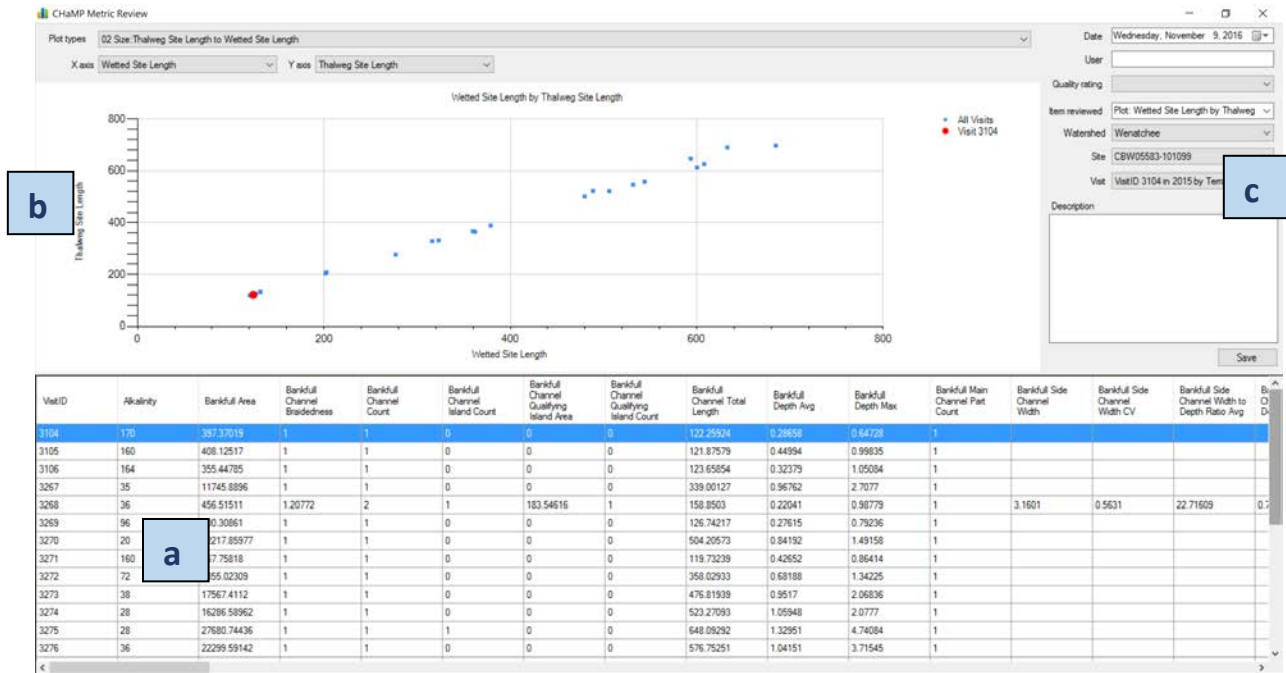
CHaMP Metric Review

Plot types 02 Size:Thalweg Site Length to Wetted Site Length

X axis Wetted Site Length Y axis Thalweg Site Length

Wetted Site Length by Thalweg Site Length

All Visits
Visit 3104

Thalweg Site Length

800
600
400
200
0

0 200 400 600 800

Wetted Site Length

b

c

a

Date Wednesday, November 9, 2016
User
Quality rating
Item reviewed Plot: Wetted Site Length by Thalweg
Watershed Wenatchee
Site CBW05583-101099
Visit VisitID 3104 in 2015 by Terr
Description

Save

| VisitID | Alkalinity | Bankfull Area | Bankfull Channel Braidedness | Bankfull Channel Count | Bankfull Channel Island Count | Bankfull Channel Qualifying Island Area | Bankfull Channel Qualifying Island Count | Bankfull Channel Total Length | Bankfull Depth Avg | Bankfull Depth Max | Bankfull Main Channel Part Count | Bankfull Side Channel Width | Bankfull Side Channel Width CV | Bankfull Side Channel Width to Depth Ratio Avg | B C D |
|---|---|---|---|---|---|---|---|---|---|---|---|---|---|---|---|
| 3104 | 170 | 397.37019 | 1 | 1 | 0 | 0 | 0 | 122.25924 | 0.28658 | 0.64728 | 1 | | | | |
| 3105 | 160 | 408.12517 | 1 | 1 | 0 | 0 | 0 | 121.87579 | 0.44994 | 0.99835 | 1 | | | | |
| 3106 | 164 | 355.44785 | 1 | 1 | 0 | 0 | 0 | 123.65854 | 0.32379 | 1.05084 | 1 | | | | |
| 3267 | 35 | 11745.8896 | 1 | 1 | 0 | 0 | 0 | 339.00127 | 0.96762 | 2.7077 | 1 | | | | |
| 3268 | 36 | 456.51511 | 1.20772 | 2 | 1 | 183.54616 | 1 | 158.8503 | 0.22041 | 0.98779 | 1 | 3.1601 | 0.5631 | 22.71609 | 0.7 |
| 3269 | 96 | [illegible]0.30861 | 1 | 1 | 0 | 0 | 0 | 126.74217 | 0.27615 | 0.79236 | 1 | | | | |
| 3270 | 20 | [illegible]217.85977 | 1 | 1 | 0 | 0 | 0 | 504.20573 | 0.84192 | 1.49158 | 1 | | | | |
| 3271 | 160 | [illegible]7.75818 | 1 | 1 | 0 | 0 | 0 | 119.73239 | 0.42652 | 0.86414 | 1 | | | | |
| 3272 | 72 | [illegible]55.02309 | 1 | 1 | 0 | 0 | 0 | 358.02933 | 0.68188 | 1.34225 | 1 | | | | |
| 3273 | 38 | 17567.4112 | 1 | 1 | 0 | 0 | 0 | 476.81939 | 0.9517 | 2.06836 | 1 | | | | |
| 3274 | 28 | 16286.58962 | 1 | 1 | 0 | 0 | 0 | 523.27093 | 1.05948 | 2.0777 | 1 | | | | |
| 3275 | 28 | 27680.74436 | 1 | 1 | 1 | 0 | 0 | 648.09292 | 1.32951 | 4.74084 | 1 | | | | |
| 3276 | 36 | 22299.59142 | 1 | 1 | 0 | 0 | 0 | 576.75251 | 1.04151 | 3.71545 | 1 | | | | |